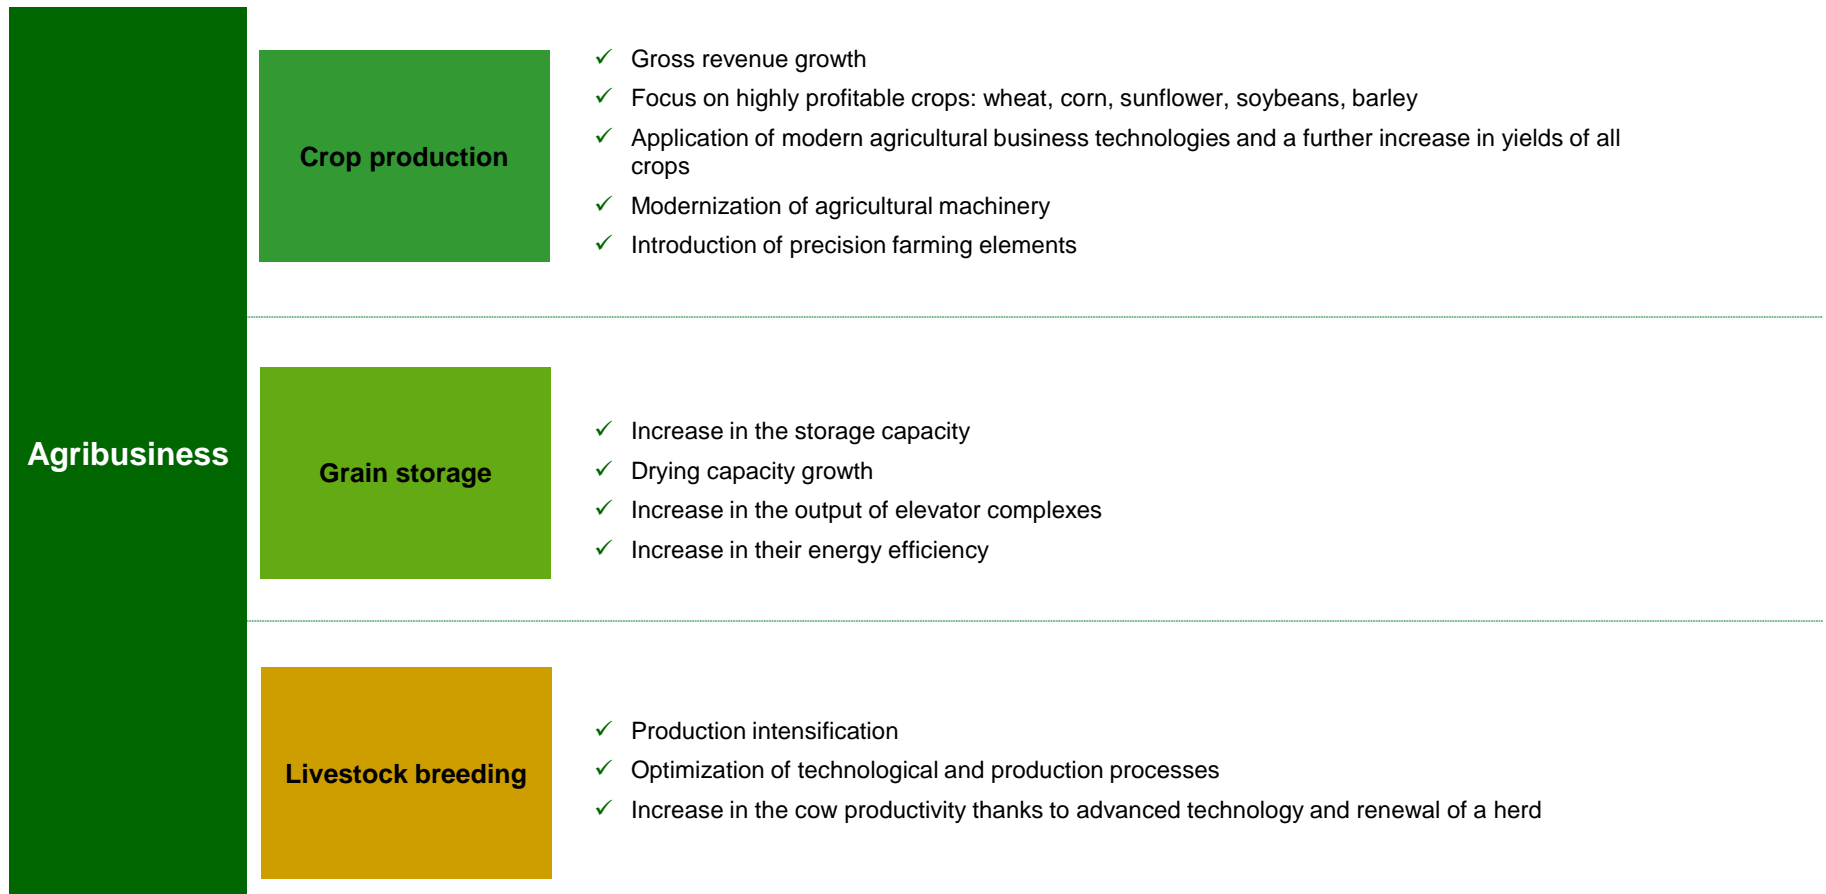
Agribusiness

Crop production

✓ Gross revenue growth
✓ Focus on highly profitable crops: wheat, corn, sunflower, soybeans, barley
✓ Application of modern agricultural business technologies and a further increase in yields of all crops
✓ Modernization of agricultural machinery
✓ Introduction of precision farming elements

Grain storage

✓ Increase in the storage capacity
✓ Drying capacity growth
✓ Increase in the output of elevator complexes
✓ Increase in their energy efficiency

Livestock breeding

✓ Production intensification
✓ Optimization of technological and production processes
✓ Increase in the cow productivity thanks to advanced technology and renewal of a herd